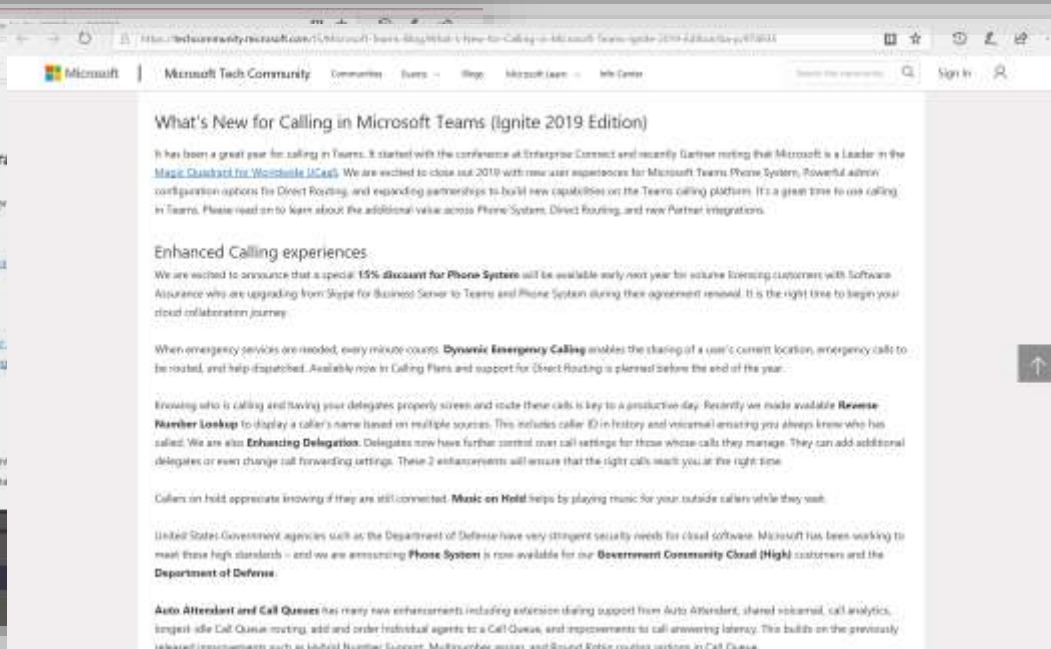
https://techcommunity.microsoft.com/t5/Microsoft-Teams-Blog/What-s-New-for-Calling-in-Microsoft-Teams-Ignite-2019-Edition/ba-p/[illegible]

Microsoft | Microsoft Tech Community Communities Events Blogs Microsoft Learn Info Center Sign In

What's New for Calling in Microsoft Teams (Ignite 2019 Edition)

It has been a great year for calling in Teams. It started with the conference at Enterprise Connect and recently Gartner noting that Microsoft is a Leader in the Magic Quadrant for Worldwide UCaaS. We are excited to close out 2019 with new user experiences for Microsoft Teams Phone System, Powerful admin configuration options for Direct Routing, and expanding partnerships to build new capabilities on the Teams calling platform. It's a great time to use calling in Teams. Please read on to learn about the additional value across Phone System, Direct Routing, and new Partner integrations.

Enhanced Calling experiences

We are excited to announce that a special 15% discount for Phone System will be available early next year for volume licensing customers with Software Assurance who are upgrading from Skype for Business Server to Teams and Phone System during their agreement renewal. It is the right time to begin your cloud collaboration journey.

When emergency services are needed, every minute counts. Dynamic Emergency Calling enables the sharing of a user's current location, emergency calls to be routed, and help dispatched. Available now in Calling Plans and support for Direct Routing is planned before the end of the year.

Knowing who is calling and having your delegates properly screen and route these calls is key to a productive day. Recently we made available Reverse Number Lookup to display a caller's name based on multiple sources. This includes caller ID in history and voicemail ensuring you always know who has called. We are also Enhancing Delegation. Delegates now have further control over call settings for those whose calls they manage. They can add additional delegates or even change call forwarding settings. These 2 enhancements will ensure that the right calls reach you at the right time.

Callers on hold appreciate knowing if they are still connected. Music on Hold helps by playing music for your outside callers while they wait.

United States Government agencies such as the Department of Defense have very stringent security needs for cloud software. Microsoft has been working to meet those high standards – and we are announcing Phone System is now available for our Government Community Cloud (High) customers and the Department of Defense.

Auto Attendant and Call Queues has many new enhancements including extension dialing support from Auto Attendant, shared voicemail, call analytics, longest idle Call Queue routing, add and order individual agents to a Call Queue, and improvements to call answering latency. This builds on the previously released improvements such as Hybrid Number Support, Multi-number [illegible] and Round Robin routing options in Call Queue.